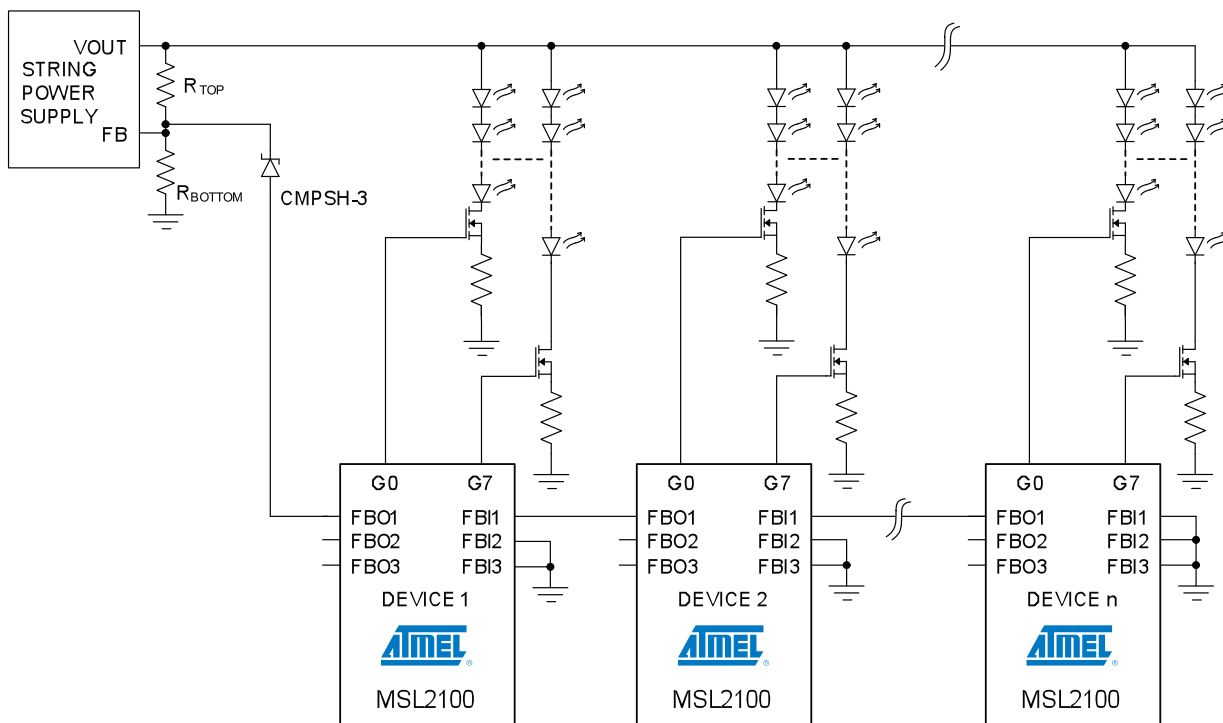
VOUT
STRING
POWER
SUPPLY
FB

$R_{TOP}$
$R_{BOTTOM}$
CMPSH-3

G0
G7
FBO1
FBO2
FBO3
FBI1
FBI2
FBI3
DEVICE 1
ATMEL
MSL2100

G0
G7
FBO1
FBO2
FBO3
FBI1
FBI2
FBI3
DEVICE 2
ATMEL
MSL2100

G0
G7
FBO1
FBO2
FBO3
FBI1
FBI2
FBI3
DEVICE n
ATMEL
MSL2100